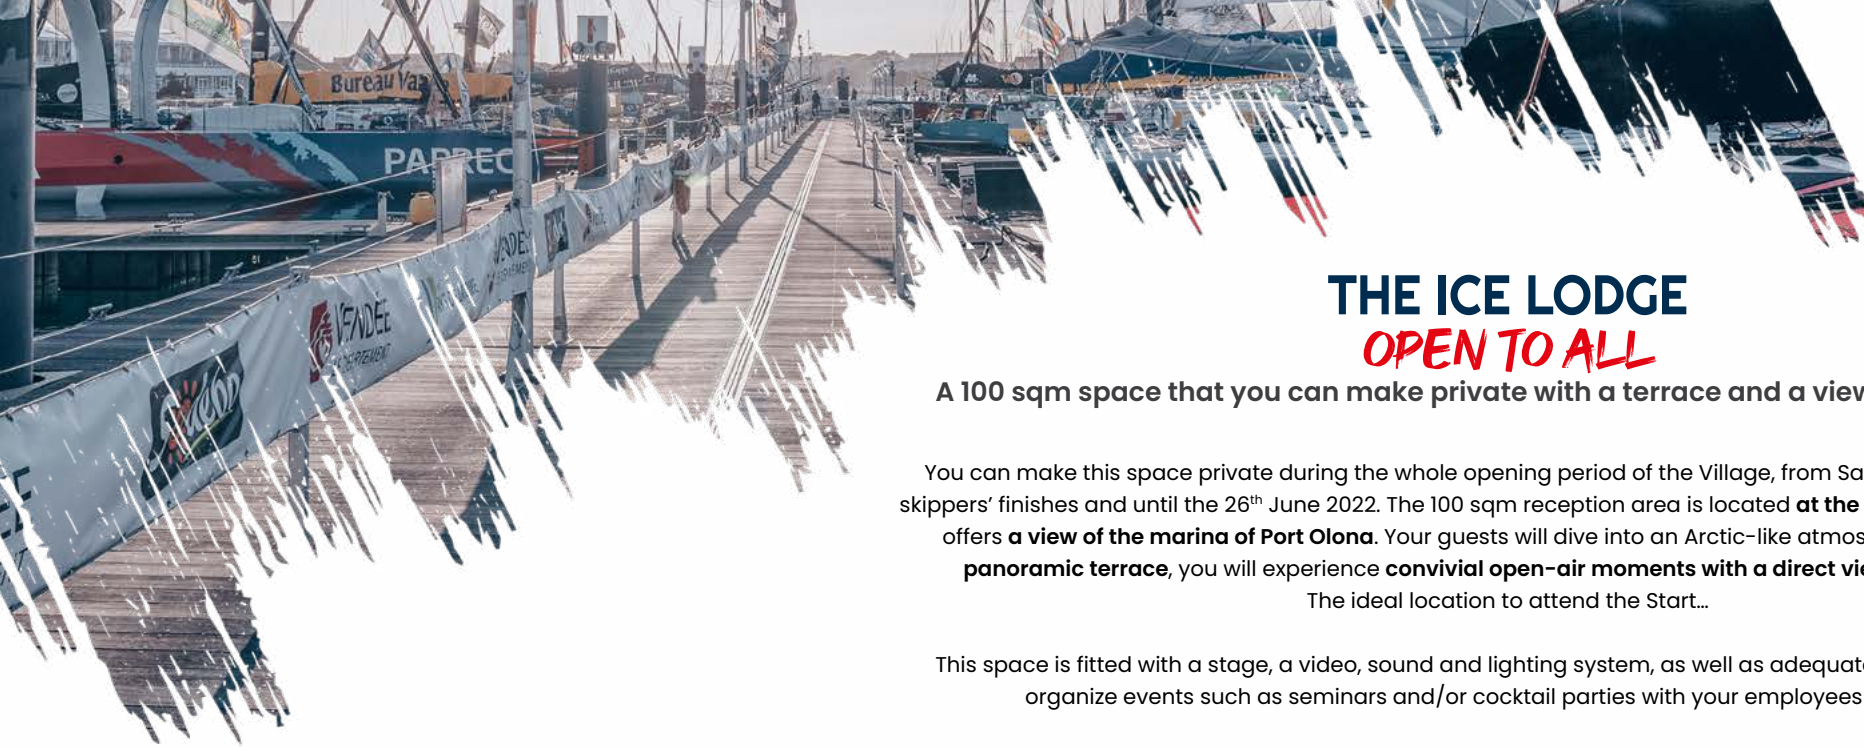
Bureau Va

PAPREC

VENDÉE

VENDÉE

THE ICE LODGE
OPEN TO ALL

A 100 sqm space that you can make private with a terrace and a view

You can make this space private during the whole opening period of the Village, from Sa skippers' finishes and until the 26$^{th}$ June 2022. The 100 sqm reception area is located **at the** offers **a view of the marina of Port Olona**. Your guests will dive into an Arctic-like atmos **panoramic terrace**, you will experience **convivial open-air moments with a direct vi** The ideal location to attend the Start...

This space is fitted with a stage, a video, sound and lighting system, as well as adequat organize events such as seminars and/or cocktail parties with your employees